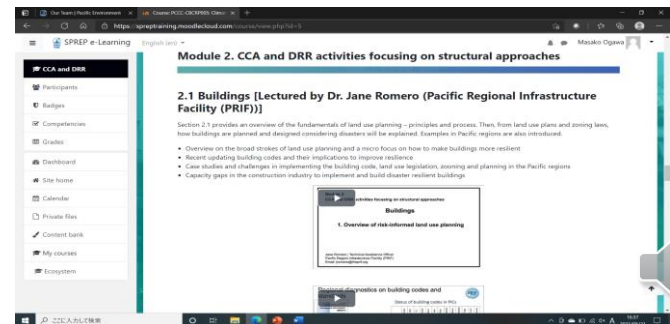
Our Team | Pacific Environment × Course: PCCC-CBCRP001: Clima ×

https://spreptraining.moodlecloud.com/course/view.php?id=5

SPREP e-Learning English (en)

Masako Ogawa

CCA and DRR

Participants

Badges

Competencies

Grades

Dashboard

Site home

Calendar

Private files

Content bank

My courses

Ecosystem

Module 2. CCA and DRR activities focusing on structural approaches

2.1 Buildings [Lectured by Dr. Jane Romero (Pacific Regional Infrastructure Facility (PRIF)]

Section 2.1 provides an overview of the fundamentals of land use planning – principles and process. Then, from land use plans and zoning laws, how buildings are planned and designed considering disasters will be explained. Examples in Pacific regions are also introduced.

• Overview on the broad strokes of land use planning and a micro focus on how to make buildings more resilient
• Recent updating building codes and their implications to improve resilience
• Case studies and challenges in implementing the building code, land use legislation, zoning and planning in the Pacific regions
• Capacity gaps in the construction industry to implement and build disaster resilient buildings

activities focusing on structural approaches

Buildings

1. Overview of risk-informed land use planning

Jane Romero / Technical Assistance Officer
Pacific Region Infrastructure Facility (PRIF)

Regional diagnostics on building codes and

Status of building codes in PICs

ここに入力して検索

16:57